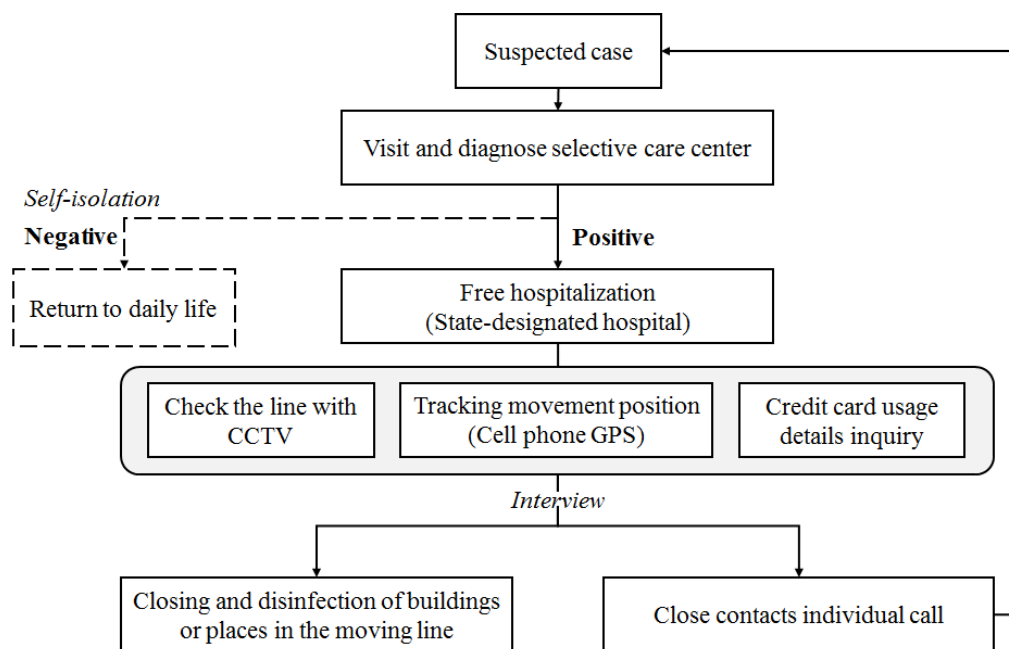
Suspected case

Visit and diagnose selective care center

Self-isolation

Negative

Positive

Return to daily life

Free hospitalization
(State-designated hospital)

Check the line with CCTV

Tracking movement position (Cell phone GPS)

Credit card usage details inquiry

Interview

Closing and disinfection of buildings or places in the moving line

Close contacts individual call